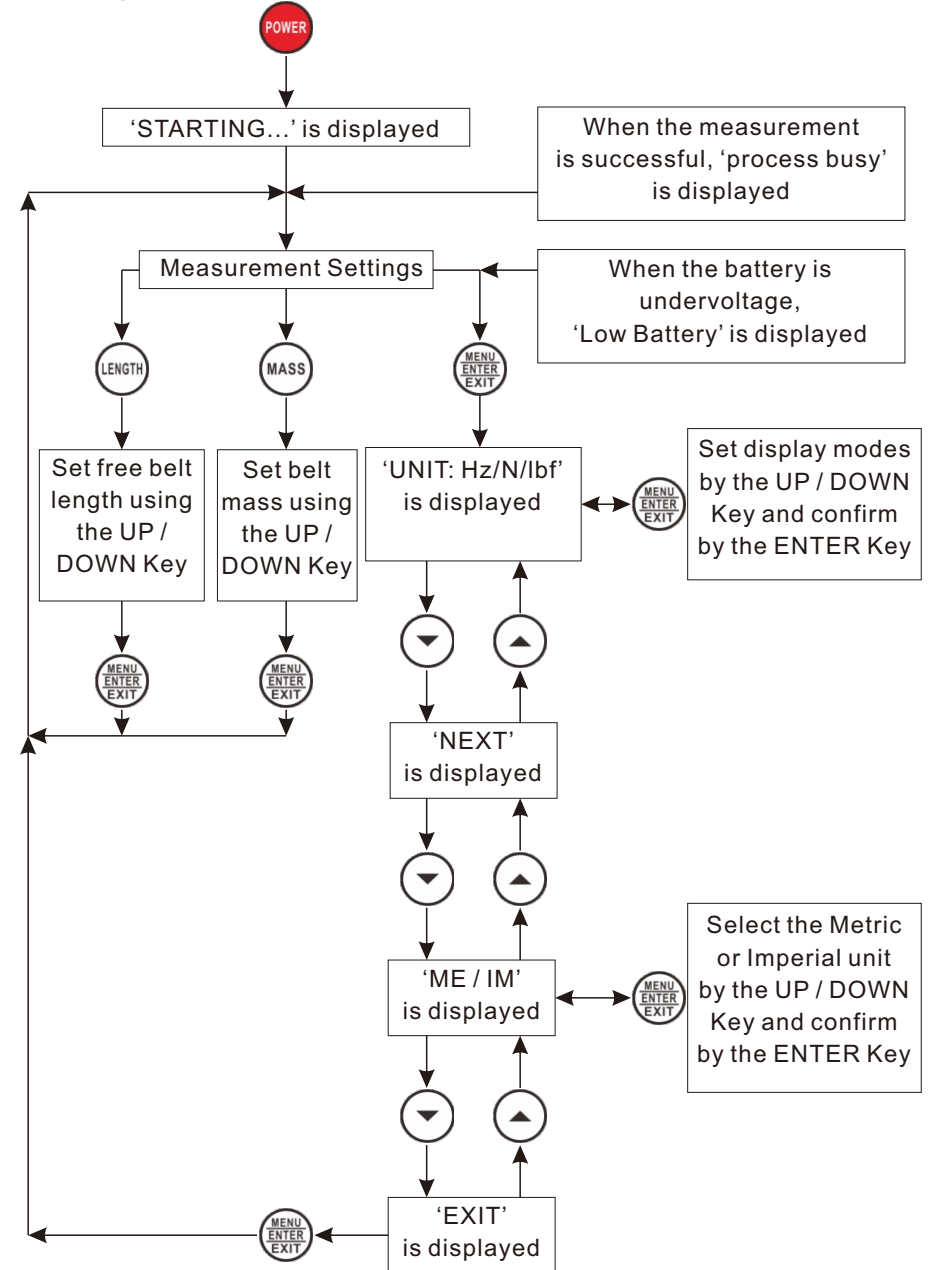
POWER

'STARTING...' is displayed

When the measurement is successful, 'process busy' is displayed

Measurement Settings

When the battery is undervoltage, 'Low Battery' is displayed

LENGTH

MASS

MENU ENTER EXIT

Set free belt length using the UP / DOWN Key

Set belt mass using the UP / DOWN Key

'UNIT: Hz/N/lbf' is displayed

MENU ENTER EXIT

Set display modes by the UP / DOWN Key and confirm by the ENTER Key

MENU ENTER EXIT

MENU ENTER EXIT

'NEXT' is displayed

'ME / IM' is displayed

MENU ENTER EXIT

Select the Metric or Imperial unit by the UP / DOWN Key and confirm by the ENTER Key

MENU ENTER EXIT

'EXIT' is displayed